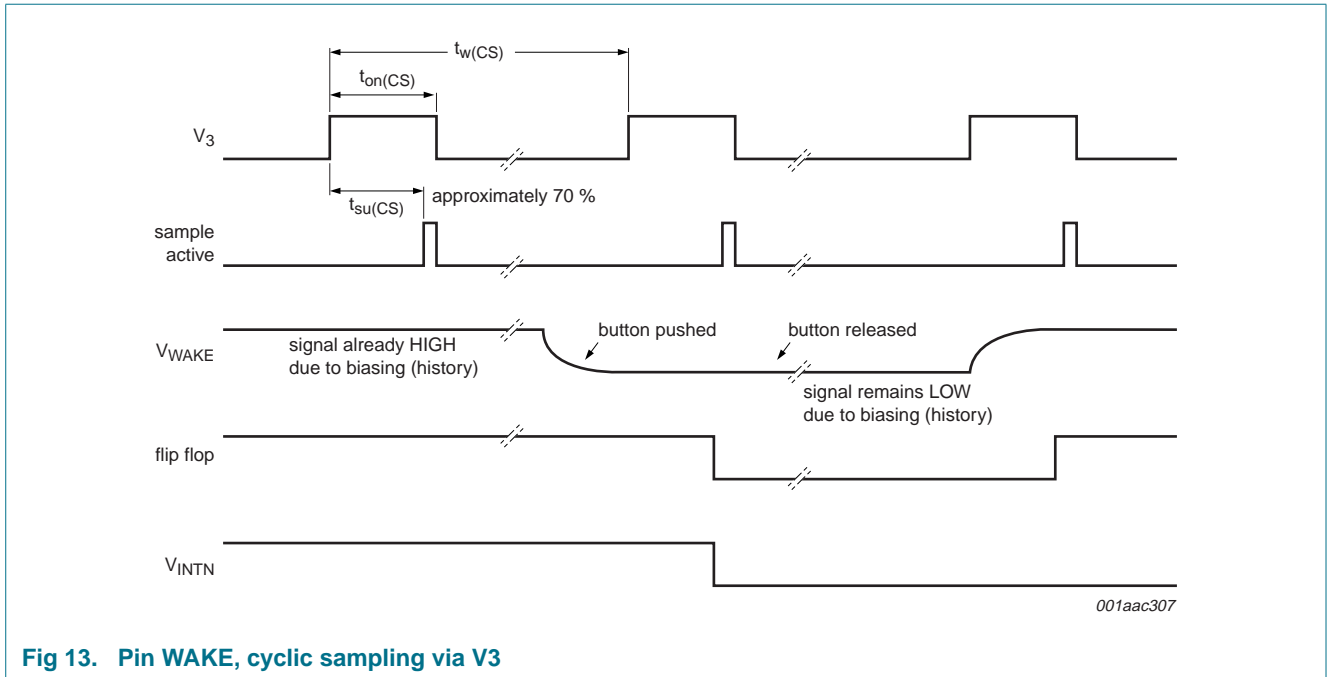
$t_{w(CS)}$

$t_{on(CS)}$

$V_3$

$t_{su(CS)}$

approximately 70 %

sample active

$V_{WAKE}$

signal already HIGH due to biasing (history)

button pushed

button released

signal remains LOW due to biasing (history)

flip flop

$V_{INTN}$

001aac307

Fig 13. Pin WAKE, cyclic sampling via V3